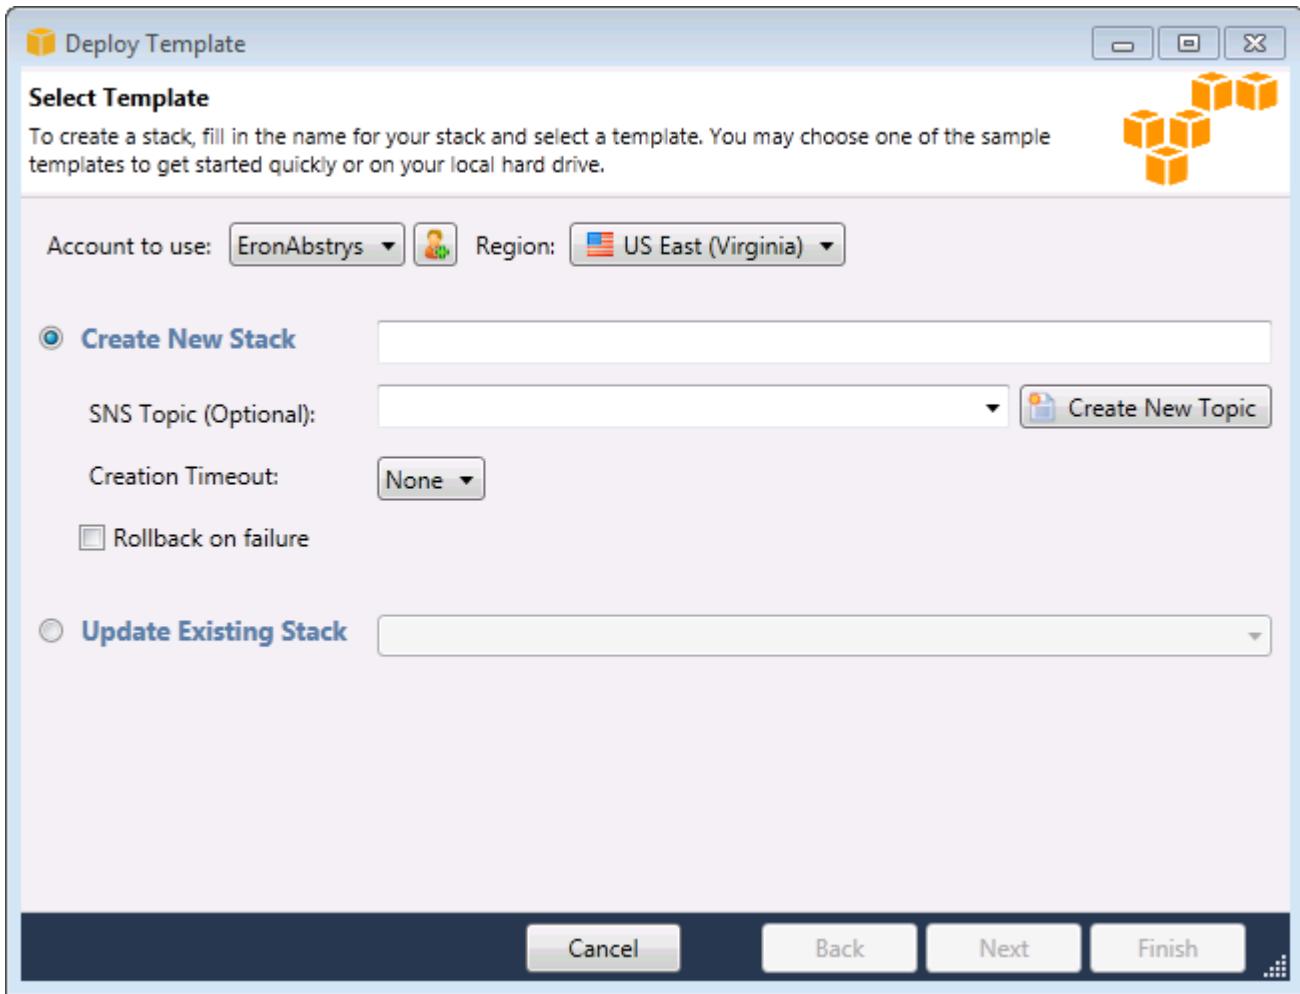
Deploy Template

Select Template

To create a stack, fill in the name for your stack and select a template. You may choose one of the sample templates to get started quickly or on your local hard drive.

Account to use: EronAbstrys

Region: US East (Virginia)

Create New Stack

SNS Topic (Optional):

Create New Topic

Creation Timeout: None

Rollback on failure

Update Existing Stack

Cancel

Back

Next

Finish